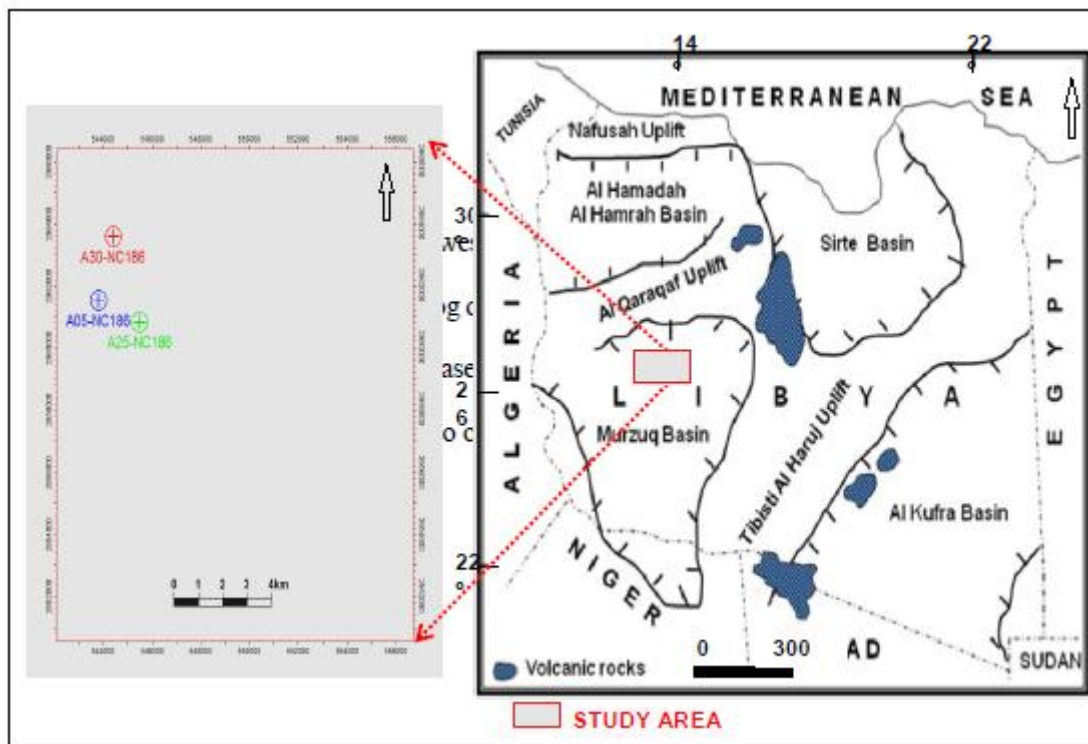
A30-NC186
A05-NC186
A25-NC186
0 1 2 3 4km

14
22
MEDITERRANEAN SEA
TUNISIA
Nafusah Uplift
Al Hamadah Al Hamrah Basin
30
Sirte Basin
Al Qaraqaf Uplift
ALGERIA
LIBYA
EGYPT
2
6
Murzuq Basin
Tibisti Al Haruj Uplift
Al Kufra Basin
22
NIGER
0 300
AD
SUDAN
Volcanic rocks
STUDY AREA